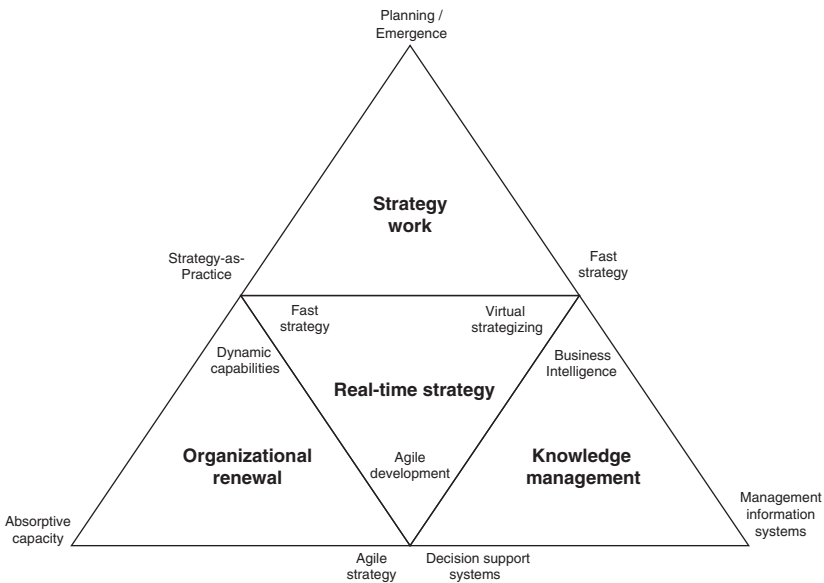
Planning / Emergence

Strategy work

Strategy-as-Practice

Fast strategy

Fast strategy

Virtual strategizing

Dynamic capabilities

Business Intelligence

Real-time strategy

Organizational renewal

Agile development

Knowledge management

Absorptive capacity

Management information systems

Agile strategy

Decision support systems